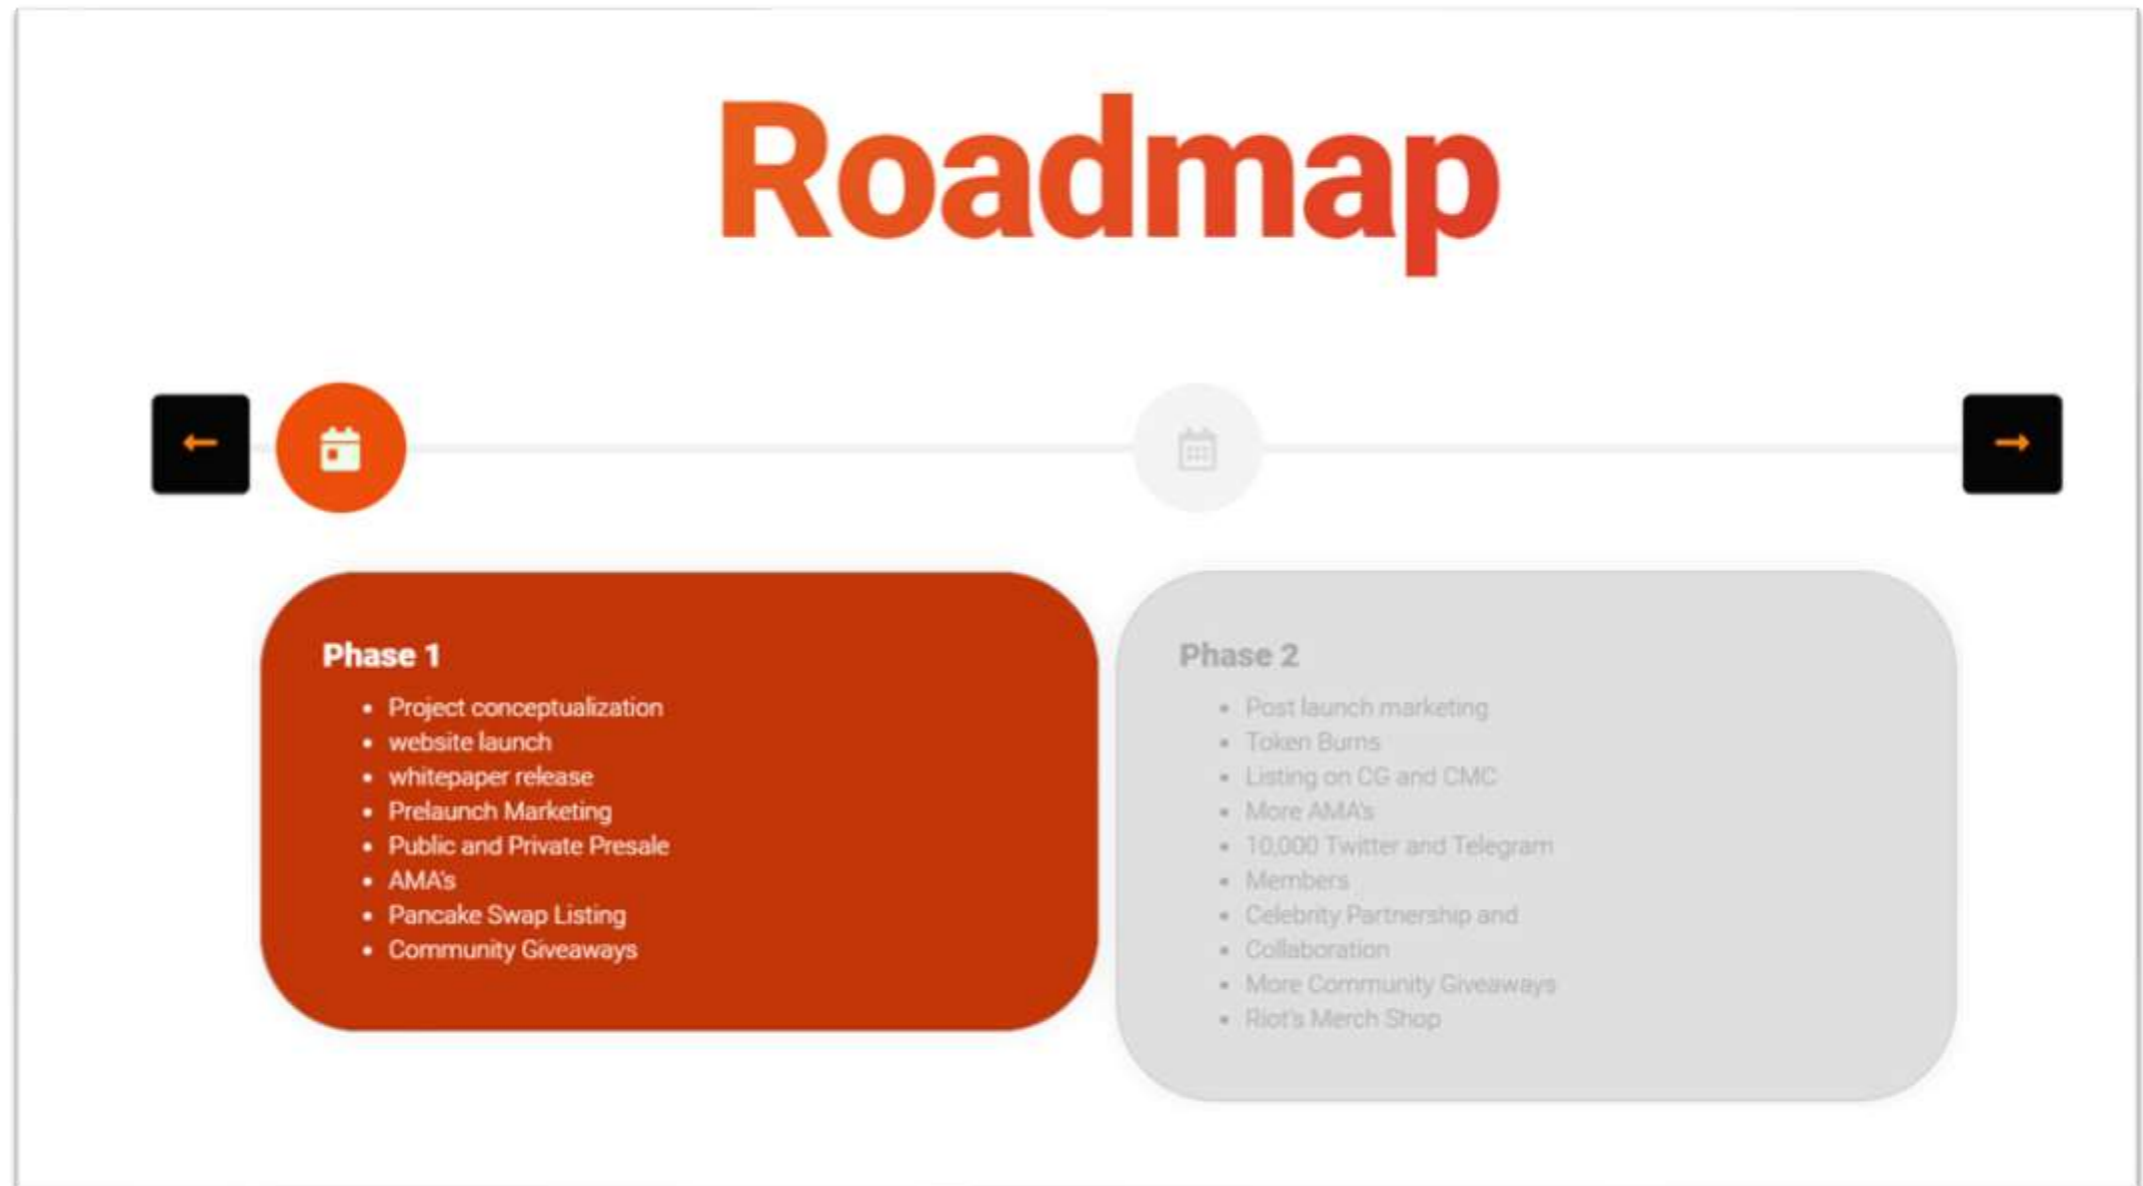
Roadmap

Phase 1

- Project conceptualization
- website launch
- whitepaper release
- Prelaunch Marketing
- Public and Private Presale
- AMA's
- Pancake Swap Listing
- Community Giveaways

Phase 2

- Post launch marketing
- Token Burns
- Listing on CG and CMC
- More AMA's
- 10,000 Twitter and Telegram
- Members
- Celebrity Partnership and
- Collaboration
- More Community Giveaways
- Riot's Merch Shop